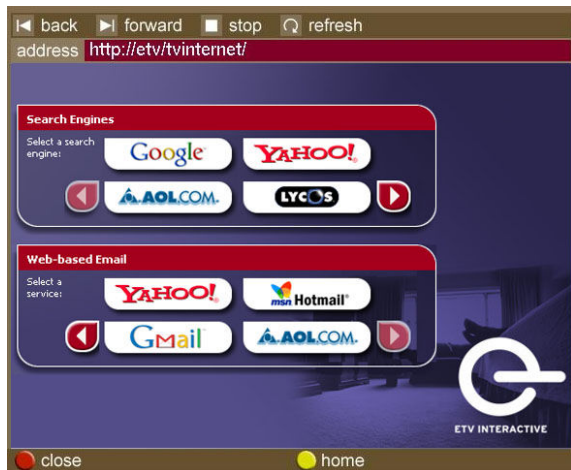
back forward stop refresh

address http://etv/tvinternet/

Search Engines

Select a search engine:

Google YAHOO!

AOL.COM. LYCOS

Web-based Email

Select a service:

YAHOO! msn Hotmail

GMail AOL.COM.

ETV INTERACTIVE

close home